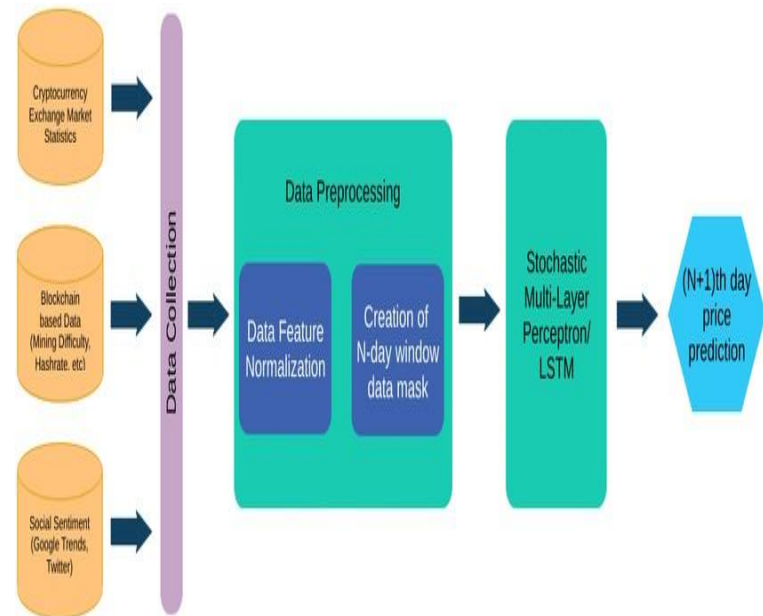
Cryptocurrency Exchange Market Statistics

Blockchain based Data (Mining Difficulty, Hashrate. etc)

Social Sentiment (Google Trends, Twitter)

Data Collection

Data Preprocessing

Data Feature Normalization

Creation of N-day window data mask

Stochastic Multi-Layer Perceptron/ LSTM

(N+1)th day price prediction